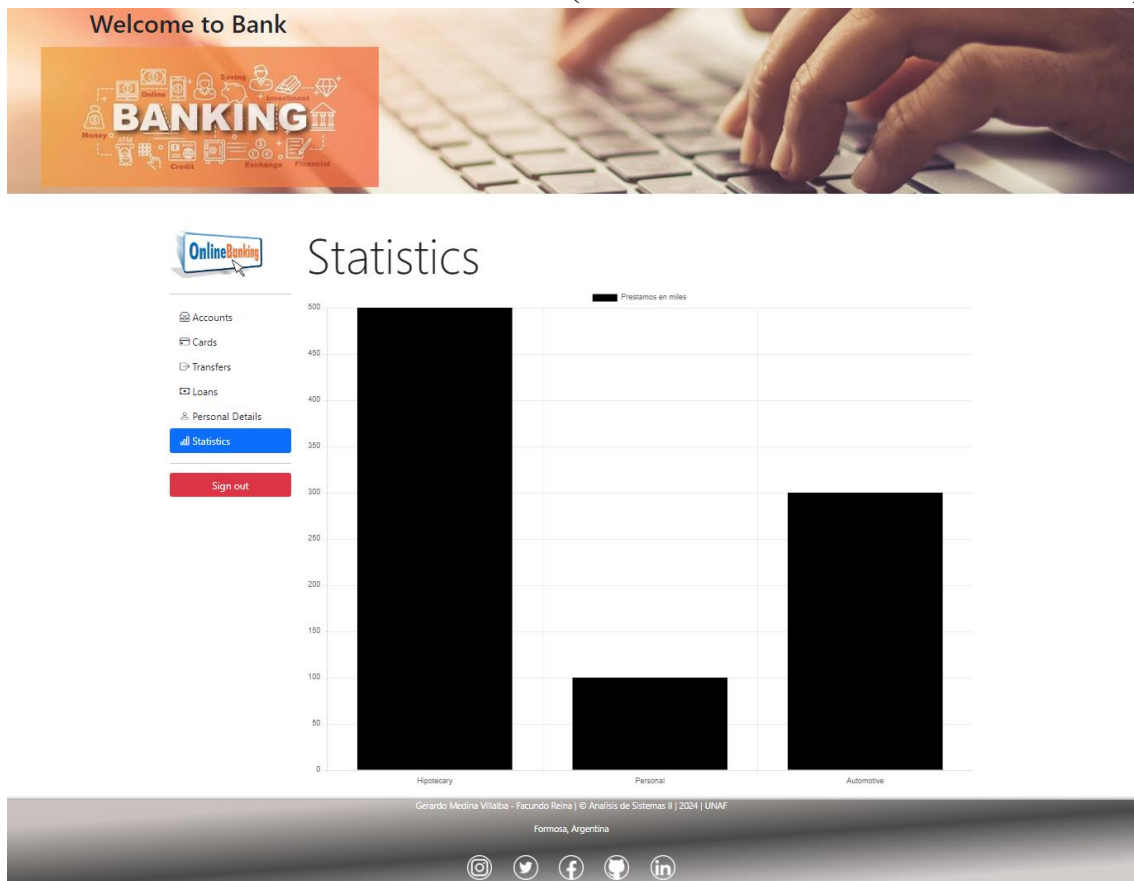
Welcome to Bank

Saving Online Investment Money BANKING ATM Credit Exchange Financial

OnlineBanking

Statistics

Accounts
Cards
Transfers
Loans
Personal Details
Statistics

Sign out

Prestamos en miles

500
450
400
350
300
250
200
150
100
50
0

Hipotecary
Personal
Automotive

Gerardo Medina Villalba - Facundo Reina | © Analisis de Sistemas II | 2024 | UNAF

Formosa, Argentina